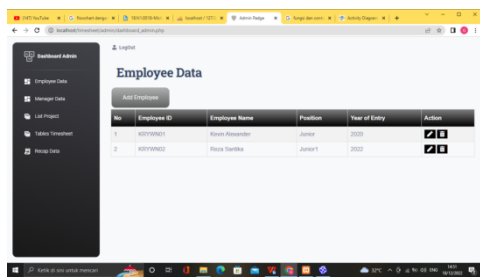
(147) YouTube | Flowchart dengan | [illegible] | localhost / 127.0. | Admin Page | Tugas dan cont | Activity Diagram | +

localhost/timesheet/admin/dashboard_admin.php

Dashboard Admin

Employee Data

Manager Data

List Project

Tables Timesheet

Recap Data

Logout

Employee Data

Add Employee

| No | Employee ID | Employee Name | Position | Year of Entry | Action |
|---|---|---|---|---|---|
| 1 | KRYWN01 | Kevin Alexander | Junior | 2020 | |
| 2 | KRYWN02 | Reza Sanika | Junior1 | 2022 | |

Ketik di sini untuk mencari

32°C ENG 14:51 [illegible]